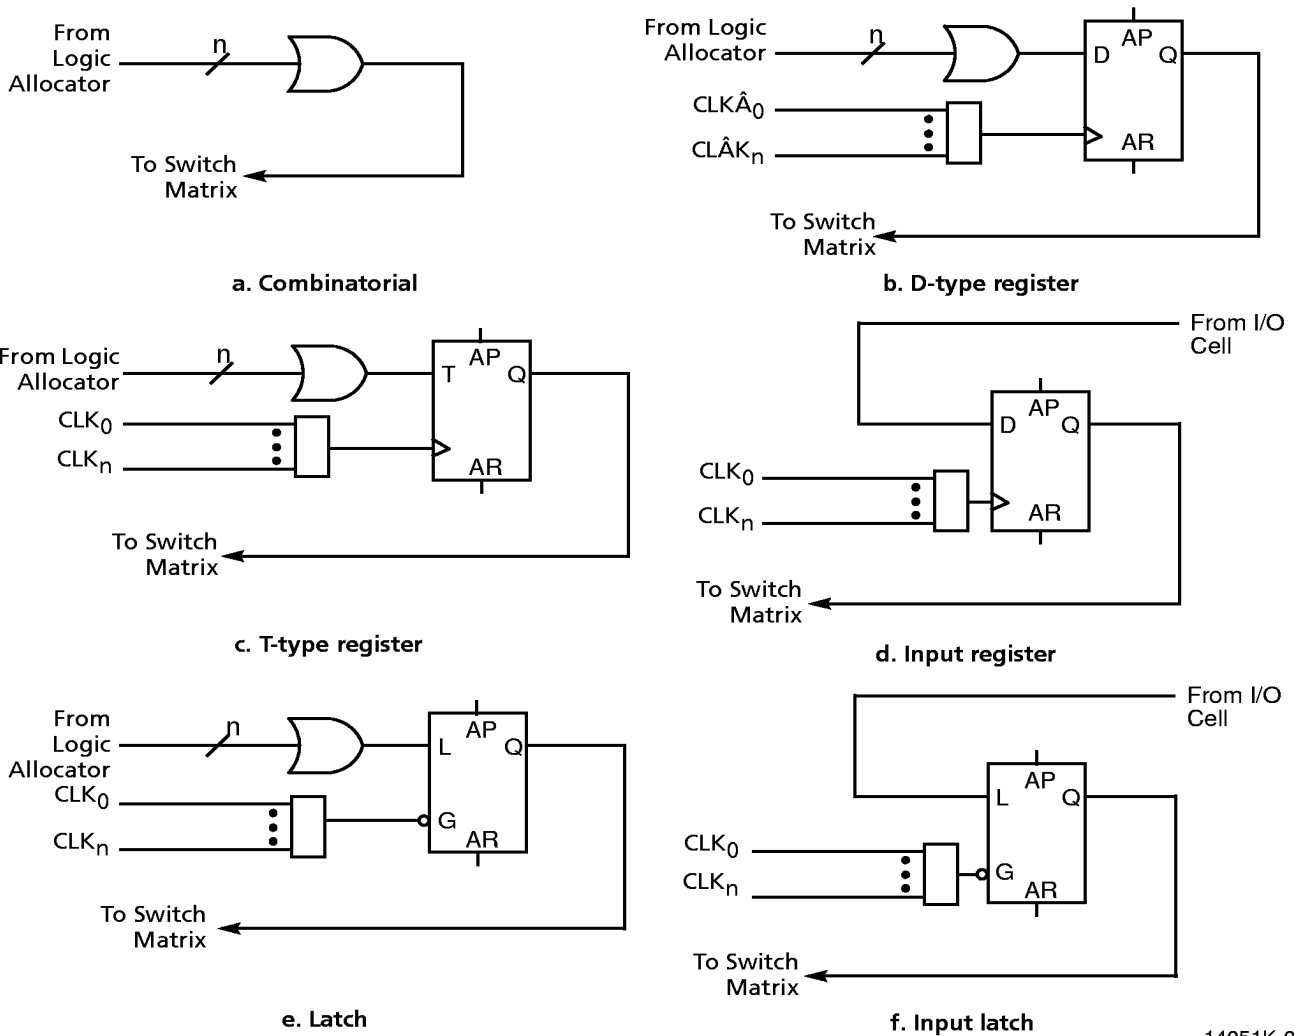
From Logic Allocator

n

To Switch Matrix

a. Combinatorial

From Logic Allocator

n

D AP Q

CLKÂ0

CLÂKn

AR

To Switch Matrix

b. D-type register

From Logic Allocator

n

T AP Q

CLK0

CLKn

AR

To Switch Matrix

c. T-type register

From I/O Cell

D AP Q

CLK0

CLKn

AR

To Switch Matrix

d. Input register

From Logic Allocator

n

L AP Q

CLK0

CLKn

G AR

To Switch Matrix

e. Latch

From I/O Cell

L AP Q

CLK0

CLKn

G AR

To Switch Matrix

f. Input latch

14051K-2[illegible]